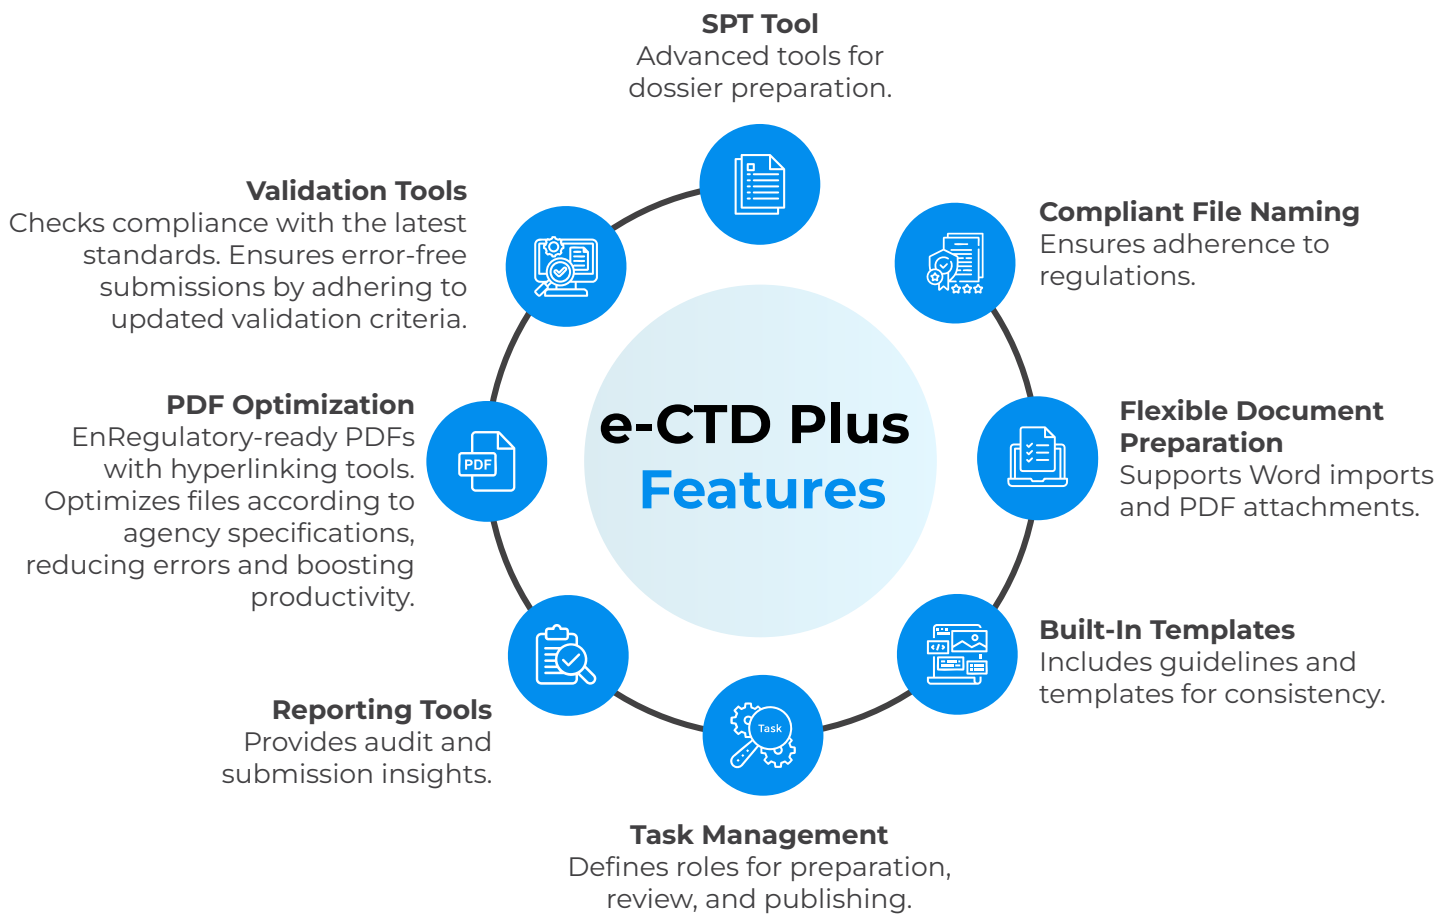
e-CTD Plus Features

SPT Tool
Advanced tools for dossier preparation.

Compliant File Naming
Ensures adherence to regulations.

Flexible Document Preparation
Supports Word imports and PDF attachments.

Built-In Templates
Includes guidelines and templates for consistency.

Task
Task Management
Defines roles for preparation, review, and publishing.

Reporting Tools
Provides audit and submission insights.

PDF
PDF Optimization
EnRegulatory-ready PDFs with hyperlinking tools. Optimizes files according to agency specifications, reducing errors and boosting productivity.

Validation Tools
Checks compliance with the latest standards. Ensures error-free submissions by adhering to updated validation criteria.